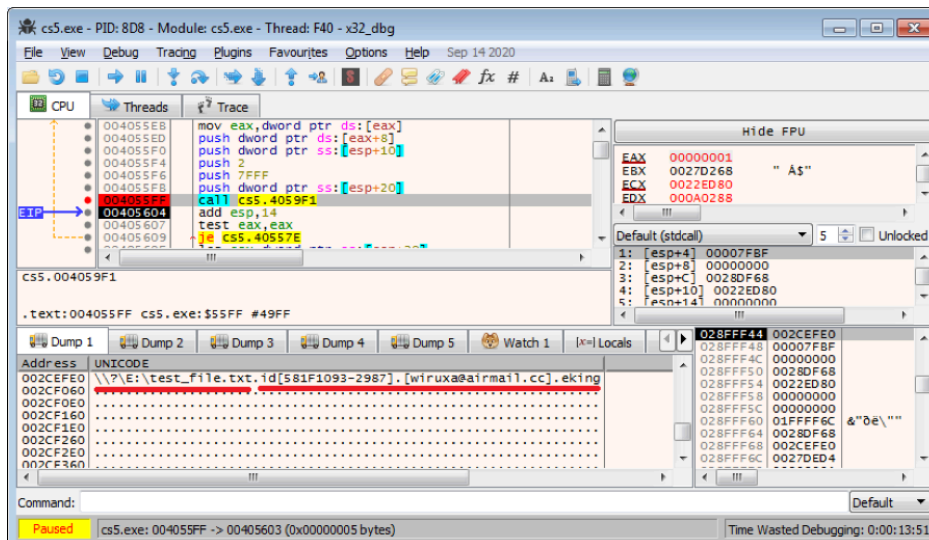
cs5.exe - PID: 8D8 - Module: cs5.exe - Thread: F40 - x32_dbg

File View Debug Tracing Plugins Favourites Options Help Sep 14 2020

CPU Threads Trace

004055EB mov eax,dword ptr ds:[eax]
004055ED push dword ptr ds:[eax+8]
004055F0 push dword ptr ss:[esp+10]
004055F4 push 2
004055F6 push 7FFF
004055FB push dword ptr ss:[esp+20]
004055FF call cs5.4059F1
EIP 00405604 add esp,14
00405607 test eax,eax
00405609 je cs5.40557E

Hide FPU

EAX 00000001
EBX 0027D268 " Â$"
ECX 0022ED80
EDX 000A0288

Default (stdcall) 5 Unlocked
1: [esp+4] 00007FBF
2: [esp+8] 00000000
3: [esp+C] 0028DF68
4: [esp+10] 0022ED80
5: [esp+14] 00000000

cs5.004059F1

.text:004055FF cs5.exe:$55FF #49FF

Dump 1 Dump 2 Dump 3 Dump 4 Dump 5 Watch 1 [x=] Locals

| Address | UNICODE |
|---|---|
| 002CEFE0 | \\?\E:\test_file.txt.id[581F1093-2987].[wiruxa@airmail.cc].eking |
| 002CF060 | ................................................................ |
| 002CF0E0 | ................................................................ |
| 002CF160 | ................................................................ |
| 002CF1E0 | ................................................................ |
| 002CF260 | ................................................................ |
| 002CF2E0 | ................................................................ |
| 002CF360 | |

028FFF44 002CEFE0
028FFF48 00007FBF
028FFF4C 00000000
028FFF50 0028DF68
028FFF54 0022ED80
028FFF58 00000000
028FFF5C 00000000
028FFF60 01FFFF6C &"ðë\""
028FFF64 0028DF68
028FFF68 002CEFE0
028FFF6C 0027DED4

Command: Default

Paused cs5.exe: 004055FF -> 00405603 (0x00000005 bytes) Time Wasted Debugging: 0:00:13:51